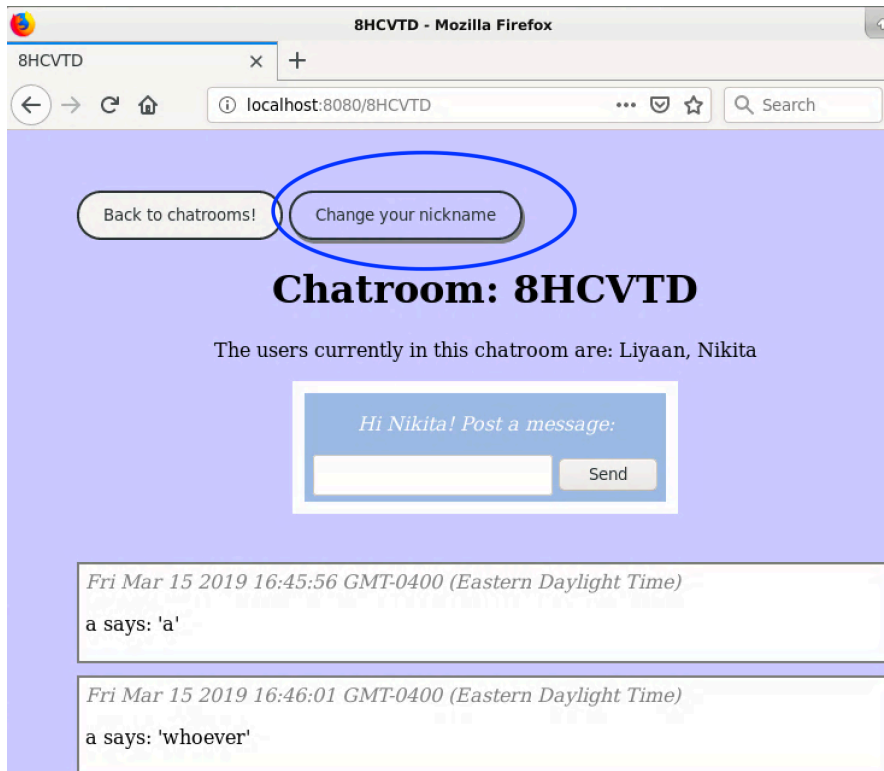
8HCVTD - Mozilla Firefox

8HCVTD ×
+

localhost:8080/8HCVTD ••• Search

Back to chatrooms!
Change your nickname

Chatroom: 8HCVTD

The users currently in this chatroom are: Liyaan, Nikita

Hi Nikita! Post a message:

Send

Fri Mar 15 2019 16:45:56 GMT-0400 (Eastern Daylight Time)

a says: 'a'

Fri Mar 15 2019 16:46:01 GMT-0400 (Eastern Daylight Time)

a says: 'whoever'